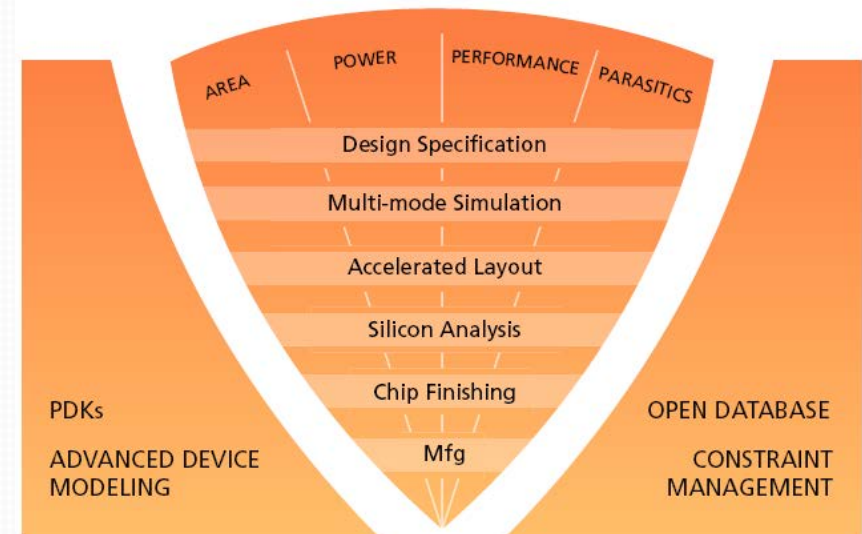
AREA POWER PERFORMANCE PARASITICS

Design Specification

Multi-mode Simulation

Accelerated Layout

Silicon Analysis

Chip Finishing

Mfg

PDKs

ADVANCED DEVICE MODELING

OPEN DATABASE

CONSTRAINT MANAGEMENT